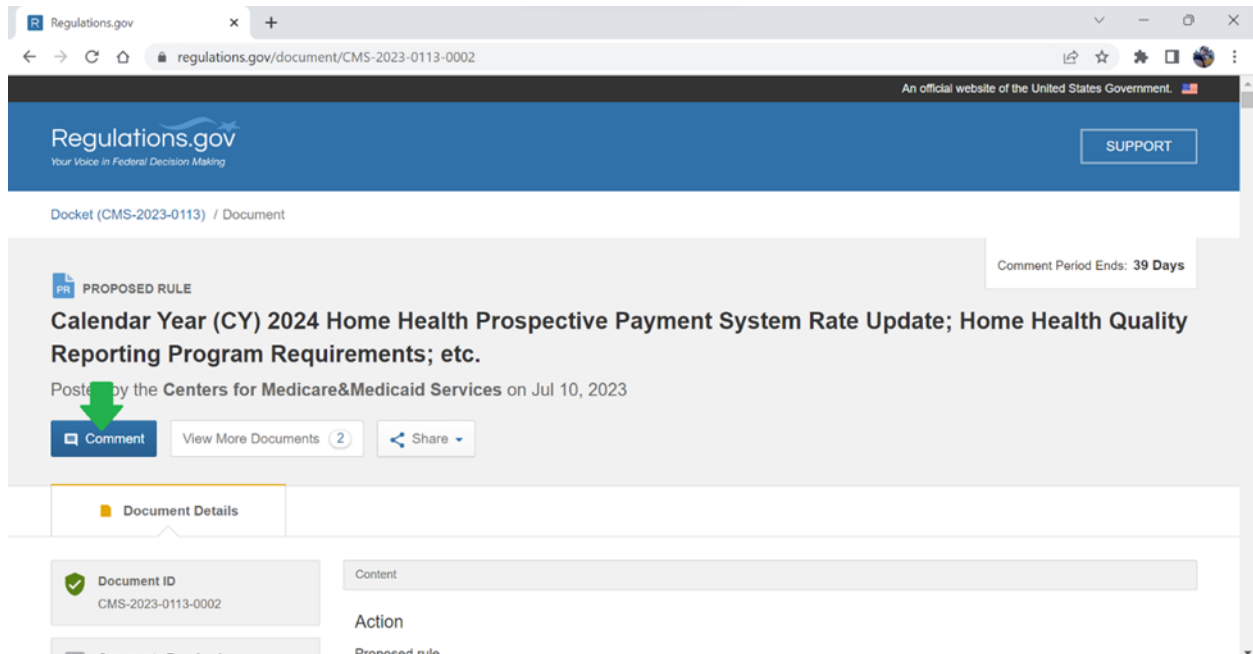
Regulations.gov

regulations.gov/document/CMS-2023-0113-0002

An official website of the United States Government.

Regulations.gov
Your Voice in Federal Decision Making

SUPPORT

Docket (CMS-2023-0113) / Document

Comment Period Ends: 39 Days

PR PROPOSED RULE

Calendar Year (CY) 2024 Home Health Prospective Payment System Rate Update; Home Health Quality Reporting Program Requirements; etc.

Poste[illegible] by the Centers for Medicare&Medicaid Services on Jul 10, 2023

Comment

View More Documents 2

Share

Document Details

Document ID
CMS-2023-0113-0002

Content

Action

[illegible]